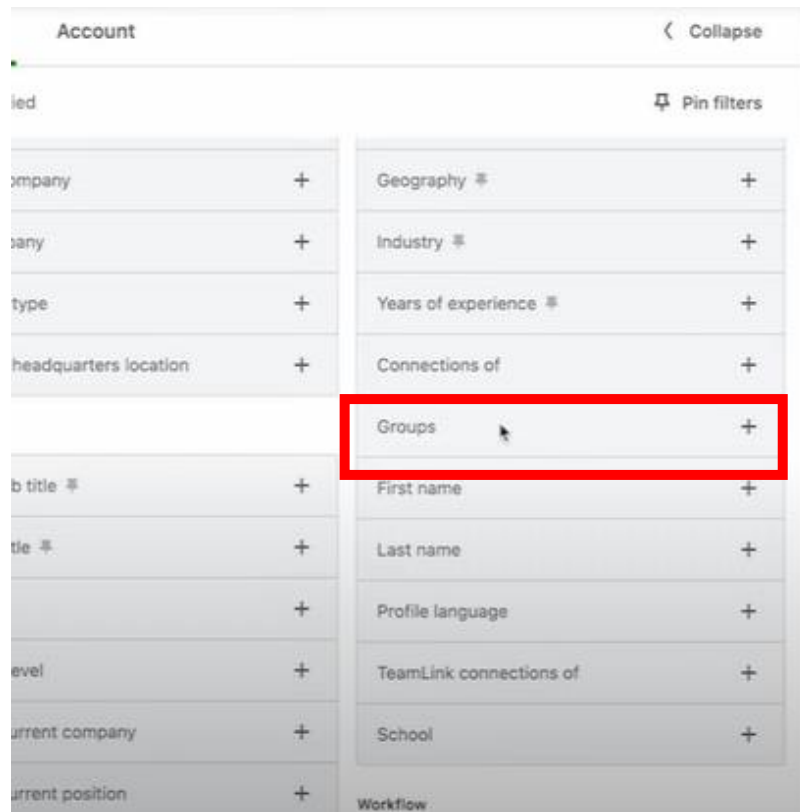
Account

‹ Collapse

ied

Pin filters

ompany +

oany +

type +

headquarters location +

b title +

tle +

+

evel +

urrent company +

urrent position +

Geography +

Industry +

Years of experience +

Connections of +

Groups +

First name +

Last name +

Profile language +

TeamLink connections of +

School +

Workflow